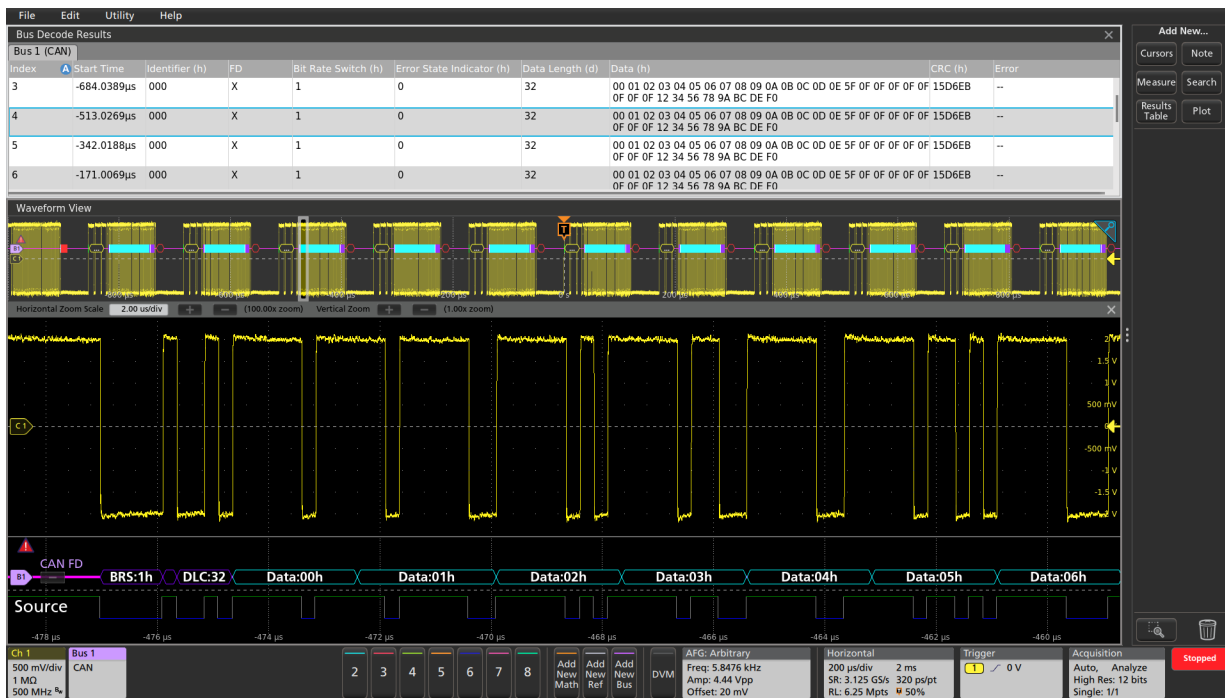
File Edit Utility Help

Bus Decode Results

Bus 1 (CAN)

| Index | Start Time | Identifier (h) | FD | Bit Rate Switch (h) | Error State Indicator (h) | Data Length (d) | Data (h) | CRC (h) | Error |
|---|---|---|---|---|---|---|---|---|---|
| 3 | -684.0389µs | 000 | X | 1 | 0 | 32 | 00 01 02 03 04 05 06 07 08 09 0A 0B 0C 0D 0E 5F 0F 0F 0F 0F 0F 0F 0F 0F 12 34 56 78 9A BC DE F0 | 15D6EB | -- |
| 4 | -513.0269µs | 000 | X | 1 | 0 | 32 | 00 01 02 03 04 05 06 07 08 09 0A 0B 0C 0D 0E 5F 0F 0F 0F 0F 0F 0F 0F 0F 12 34 56 78 9A BC DE F0 | 15D6EB | -- |
| 5 | -342.0188µs | 000 | X | 1 | 0 | 32 | 00 01 02 03 04 05 06 07 08 09 0A 0B 0C 0D 0E 5F 0F 0F 0F 0F 0F 0F 0F 0F 12 34 56 78 9A BC DE F0 | 15D6EB | -- |
| 6 | -171.0069µs | 000 | X | 1 | 0 | 32 | 00 01 02 03 04 05 06 07 08 09 0A 0B 0C 0D 0E 5F 0F 0F 0F 0F 0F 0F 0F 0F 12 34 56 78 9A BC DE F0 | 15D6EB | -- |

Add New...
Cursors Note
Measure Search
Results Table Plot

Waveform View

-600 µs -400 µs -200 µs 0 s 200 µs 400 µs 600 µs

Horizontal Zoom Scale 2.00 us/div (100.00x zoom) Vertical Zoom (1.00x zoom)

2 V
1.5 V
1 V
500 mV
0
-500 mV
-1 V
-1.5 V

C1

CAN FD

B1 BRS:1h DLC:32 Data:00h Data:01h Data:02h Data:03h Data:04h Data:05h Data:06h

Source

-478 µs -476 µs -474 µs -472 µs -470 µs -468 µs -466 µs -464 µs -462 µs -460 µs

Ch 1
500 mV/div
1 MΩ
500 MHz

Bus 1
CAN

2 3 4 5 6 7 8

Add New Math
Add New Ref
Add New Bus
DVM

AFG: Arbitrary
Freq: 5.8476 kHz
Amp: 4.44 Vpp
Offset: 20 mV

Horizontal
200 µs/div 2 ms
SR: 3.125 GS/s 320 ps/pt
RL: 6.25 Mpts 50%

Trigger
1 0 V

Acquisition
Auto, Analyze
High Res: 12 bits
Single: 1/1

Stopped